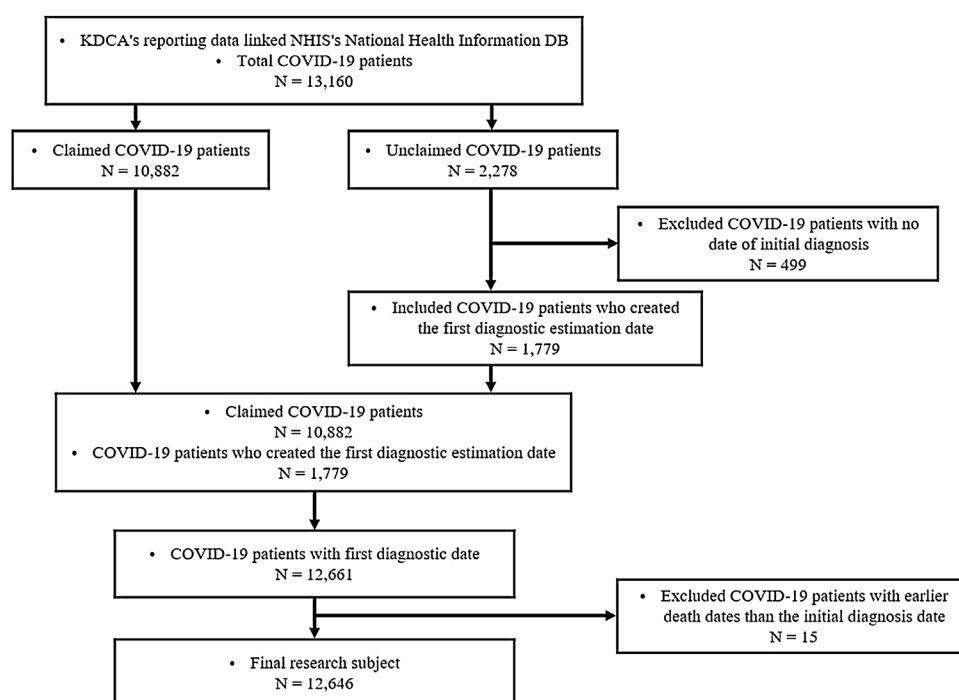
• KDCA's reporting data linked NHIS's National Health Information DB
• Total COVID-19 patients
N = 13,160

• Claimed COVID-19 patients
N = 10,882

• Unclaimed COVID-19 patients
N = 2,278

• Excluded COVID-19 patients with no date of initial diagnosis
N = 499

• Included COVID-19 patients who created the first diagnostic estimation date
N = 1,779

• Claimed COVID-19 patients
N = 10,882
• COVID-19 patients who created the first diagnostic estimation date
N = 1,779

• COVID-19 patients with first diagnostic date
N = 12,661

• Excluded COVID-19 patients with earlier death dates than the initial diagnosis date
N = 15

• Final research subject
N = 12,646